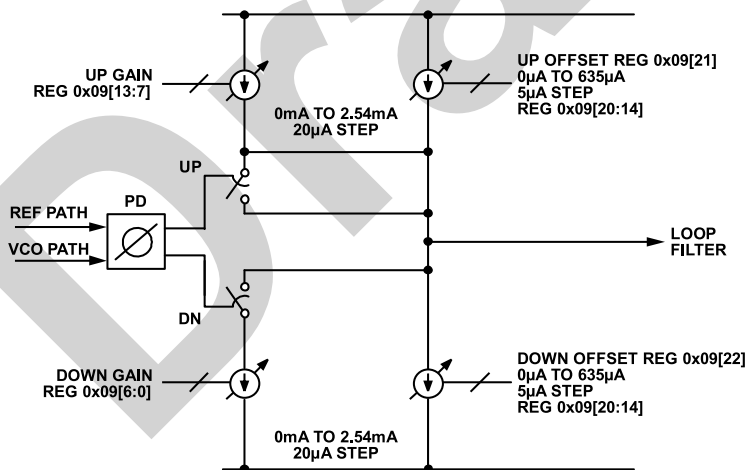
UP GAIN
REG 0x09[13:7]

UP OFFSET REG 0x09[21]
0μA TO 635μA
5μA STEP
REG 0x09[20:14]

0mA TO 2.54mA
20μA STEP

UP

PD

REF PATH

VCO PATH

LOOP
FILTER

DN

DOWN GAIN
REG 0x09[6:0]

DOWN OFFSET REG 0x09[22]
0μA TO 635μA
5μA STEP
REG 0x09[20:14]

0mA TO 2.54mA
20μA STEP